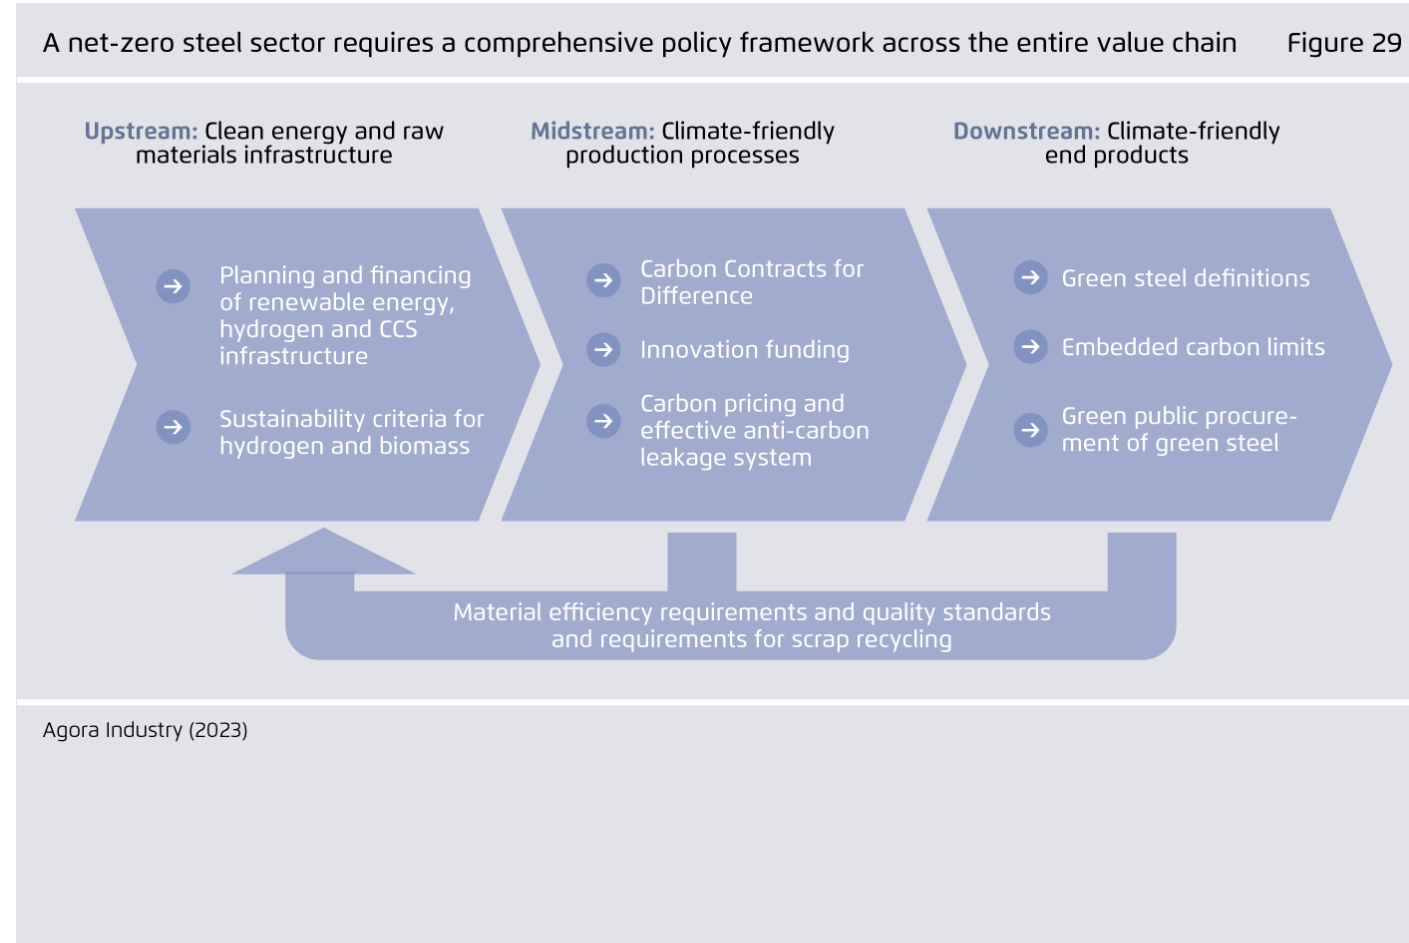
A net-zero steel sector requires a comprehensive policy framework across the entire value chain Figure 29

Upstream: Clean energy and raw materials infrastructure

Midstream: Climate-friendly production processes

Downstream: Climate-friendly end products

Planning and financing of renewable energy, hydrogen and CCS infrastructure

Sustainability criteria for hydrogen and biomass

Carbon Contracts for Difference

Innovation funding

Carbon pricing and effective anti-carbon leakage system

Green steel definitions

Embedded carbon limits

Green public procurement of green steel

Material efficiency requirements and quality standards and requirements for scrap recycling

Agora Industry (2023)